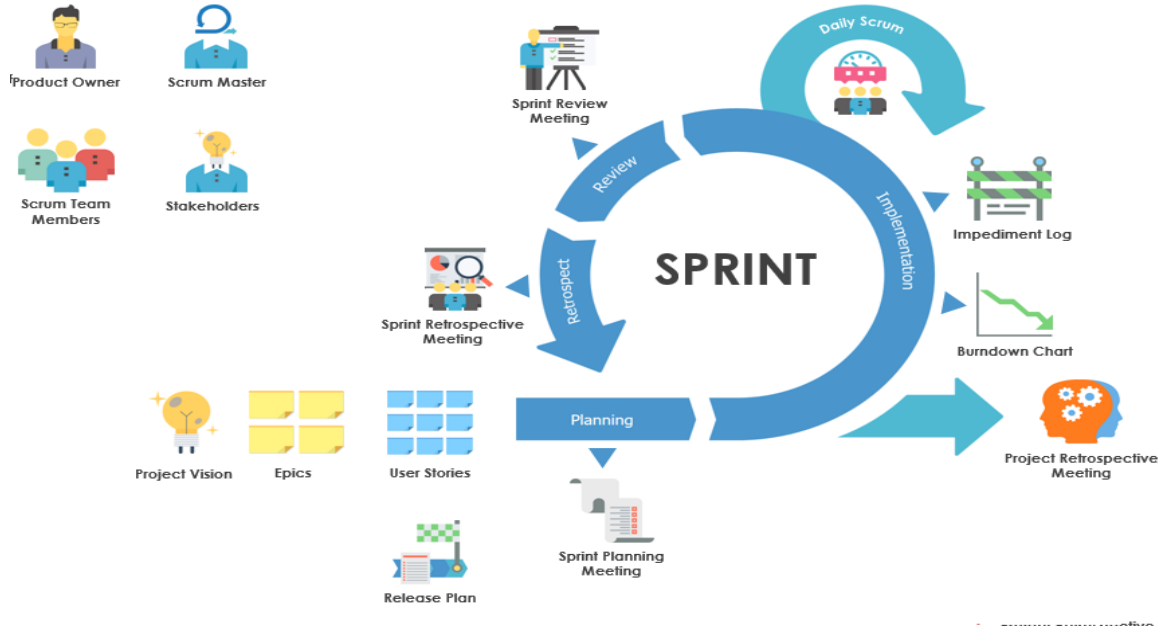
Product Owner

Scrum Master

Scrum Team Members

Stakeholders

Sprint Review Meeting

Daily Scrum

Review

Implementation

SPRINT

Retrospect

Impediment Log

Sprint Retrospective Meeting

Burndown Chart

Planning

Project Vision

Epics

User Stories

Project Retrospective Meeting

Sprint Planning Meeting

Release Plan

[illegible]